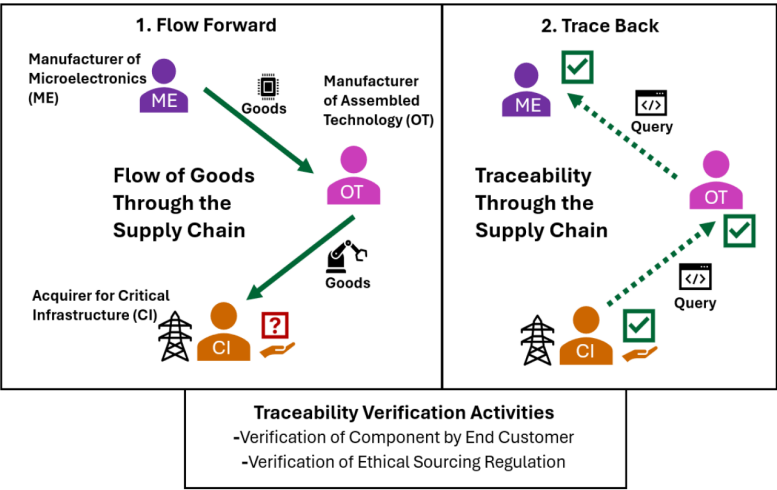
1. Flow Forward

Manufacturer of Microelectronics (ME)

ME

Goods

Manufacturer of Assembled Technology (OT)

Flow of Goods Through the Supply Chain

OT

Goods

Acquirer for Critical Infrastructure (CI)

CI

?

2. Trace Back

ME

Query

Traceability Through the Supply Chain

OT

Query

CI

Traceability Verification Activities
-Verification of Component by End Customer
-Verification of Ethical Sourcing Regulation